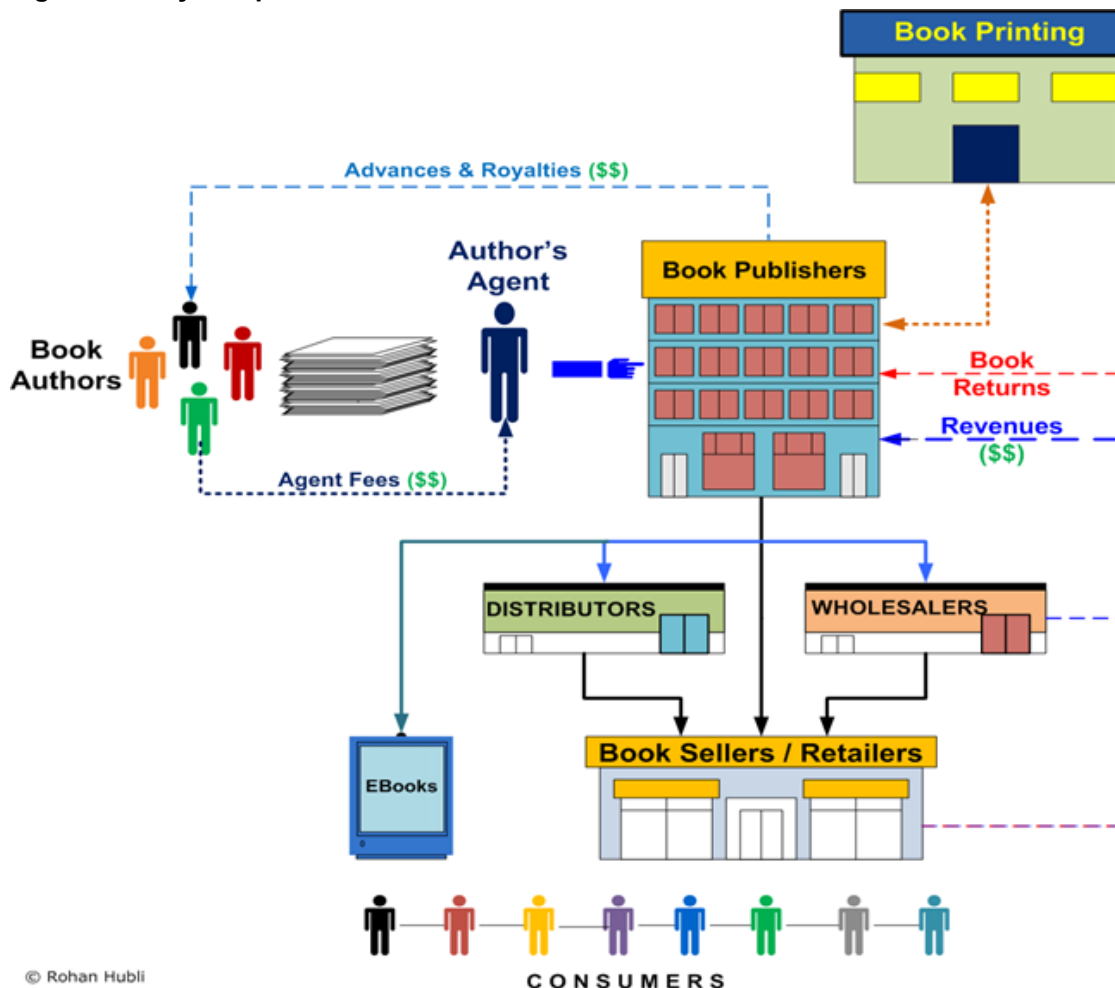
Book Printing

Advances & Royalties ($$)

Author's Agent

Book Publishers

Book Authors

Book Returns

Revenues ($$)

Agent Fees ($$)

DISTRIBUTORS

WHOLESALERS

EBooks

Book Sellers / Retailers

© Rohan Hubli

CONSUMERS